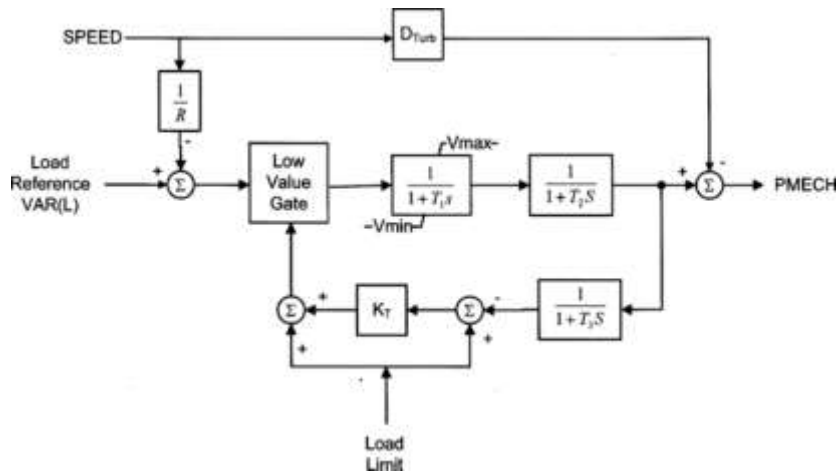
SPEED

$D_{Turb}$

$\frac{1}{R}$

-

Load Reference VAR(L)

+

$\Sigma$

Low Value Gate

Vmax

$\frac{1}{1+T_1 s}$

Vmin

$\frac{1}{1+T_2 S}$

+

$\Sigma$

-

PMECH

$\Sigma$

+

$K_T$

$\Sigma$

-

$\frac{1}{1+T_3 S}$

+

+

Load Limit